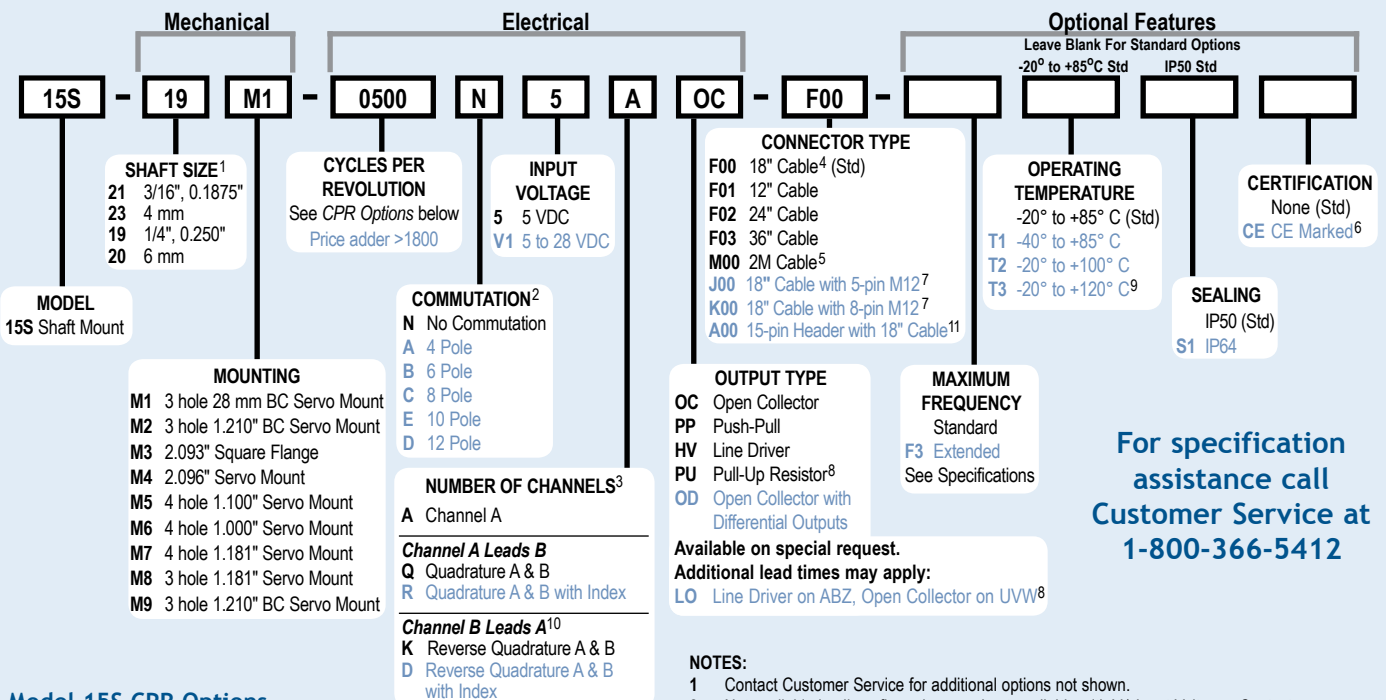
Mechanical

Electrical

Optional Features

Leave Blank For Standard Options

-20° to +85°C Std

IP50 Std

15S – 19 M1 – 0500 N 5 A OC – F00 –

MODEL
15S Shaft Mount

SHAFT SIZE$^1$
21 3/16", 0.1875"
23 4 mm
19 1/4", 0.250"
20 6 mm

MOUNTING
M1 3 hole 28 mm BC Servo Mount
M2 3 hole 1.210" BC Servo Mount
M3 2.093" Square Flange
M4 2.096" Servo Mount
M5 4 hole 1.100" Servo Mount
M6 4 hole 1.000" Servo Mount
M7 4 hole 1.181" Servo Mount
M8 3 hole 1.181" Servo Mount
M9 3 hole 1.210" BC Servo Mount

CYCLES PER REVOLUTION
See CPR Options below
Price adder >1800

INPUT VOLTAGE
5 5 VDC
V1 5 to 28 VDC

COMMUTATION$^2$
N No Commutation
A 4 Pole
B 6 Pole
C 8 Pole
E 10 Pole
D 12 Pole

NUMBER OF CHANNELS$^3$
A Channel A
Channel A Leads B
Q Quadrature A & B
R Quadrature A & B with Index
Channel B Leads A$^{10}$
K Reverse Quadrature A & B
D Reverse Quadrature A & B with Index

CONNECTOR TYPE
F00 18" Cable$^4$ (Std)
F01 12" Cable
F02 24" Cable
F03 36" Cable
M00 2M Cable$^5$
J00 18" Cable with 5-pin M12$^7$
K00 18" Cable with 8-pin M12$^7$
A00 15-pin Header with 18" Cable$^{11}$

OUTPUT TYPE
OC Open Collector
PP Push-Pull
HV Line Driver
PU Pull-Up Resistor$^8$
OD Open Collector with Differential Outputs
Available on special request.
Additional lead times may apply:
LO Line Driver on ABZ, Open Collector on UVW$^8$

MAXIMUM FREQUENCY
Standard
F3 Extended
See Specifications

OPERATING TEMPERATURE
-20° to +85° C (Std)
T1 -40° to +85° C
T2 -20° to +100° C
T3 -20° to +120° C$^9$

SEALING
IP50 (Std)
S1 IP64

CERTIFICATION
None (Std)
CE CE Marked$^6$

For specification assistance call Customer Service at 1-800-366-5412

NOTES:
1 Contact Customer Service for additional options not shown.

Model 15S CPR Options